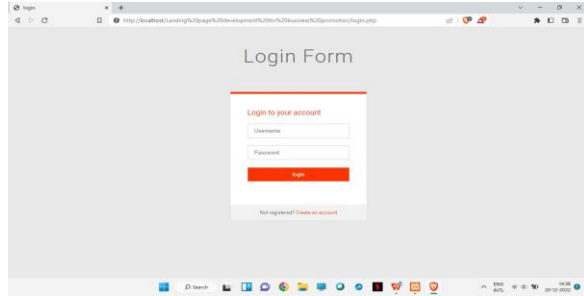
login
http://localhost/Landing%20page%20development%20for%20business%20promotion/login.php

Login Form

Login to your account

Username

Password

login

Not registered? Create an account

Search

ENG
INTL
14:38
20-12-2022